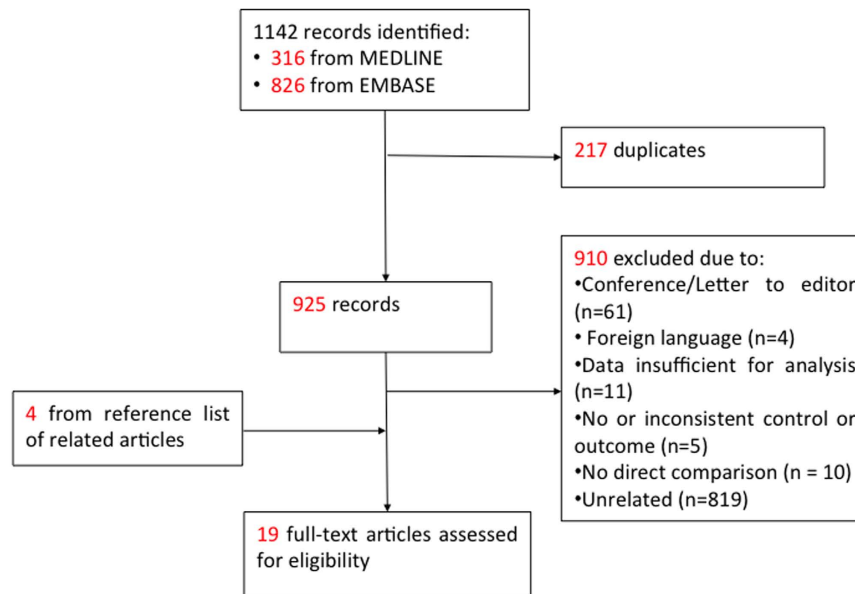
1142 records identified:
• 316 from MEDLINE
• 826 from EMBASE

217 duplicates

910 excluded due to:
•Conference/Letter to editor (n=61)
• Foreign language (n=4)
•Data insufficient for analysis (n=11)
•No or inconsistent control or outcome (n=5)
•No direct comparison (n = 10)
•Unrelated (n=819)

925 records

4 from reference list of related articles

19 full-text articles assessed for eligibility